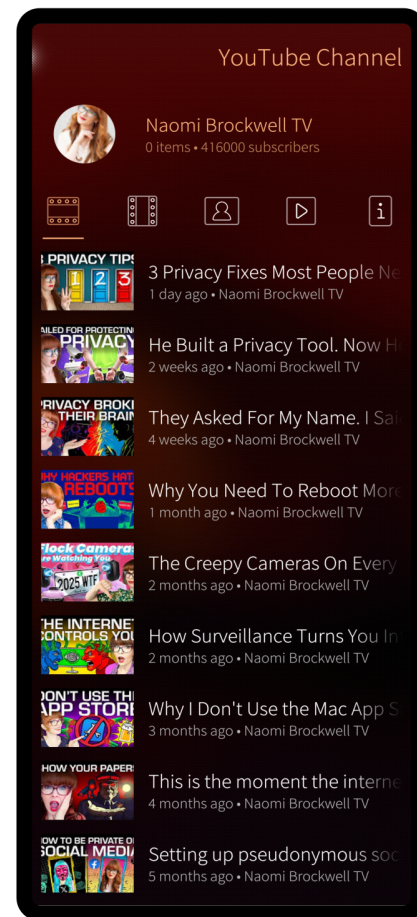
YouTube Channel

Naomi Brockwell TV
0 items • 416000 subscribers

PRIVACY TIPS 1 2 3
3 Privacy Fixes Most People Ne
1 day ago • Naomi Brockwell TV

AILED FOR PROTECTING PRIVACY
He Built a Privacy Tool. Now H
2 weeks ago • Naomi Brockwell TV

RIVACY BROKE THEIR BRAIN
They Asked For My Name. I Sai
4 weeks ago • Naomi Brockwell TV

HY HACKERS HAT REBOOTS
Why You Need To Reboot More
1 month ago • Naomi Brockwell TV

Flock Cameras 2025 WTF
The Creepy Cameras On Every
2 months ago • Naomi Brockwell TV

HE INTERNET CONTROLS YOU
How Surveillance Turns You In
2 months ago • Naomi Brockwell TV

ON'T USE THE APP STORE
Why I Don't Use the Mac App S
3 months ago • Naomi Brockwell TV

HOW YOUR PAPERS
This is the moment the interne
4 months ago • Naomi Brockwell TV

HOW TO BE PRIVATE ON SOCIAL MEDIA
Setting up pseudonymous soc
5 months ago • Naomi Brockwell TV